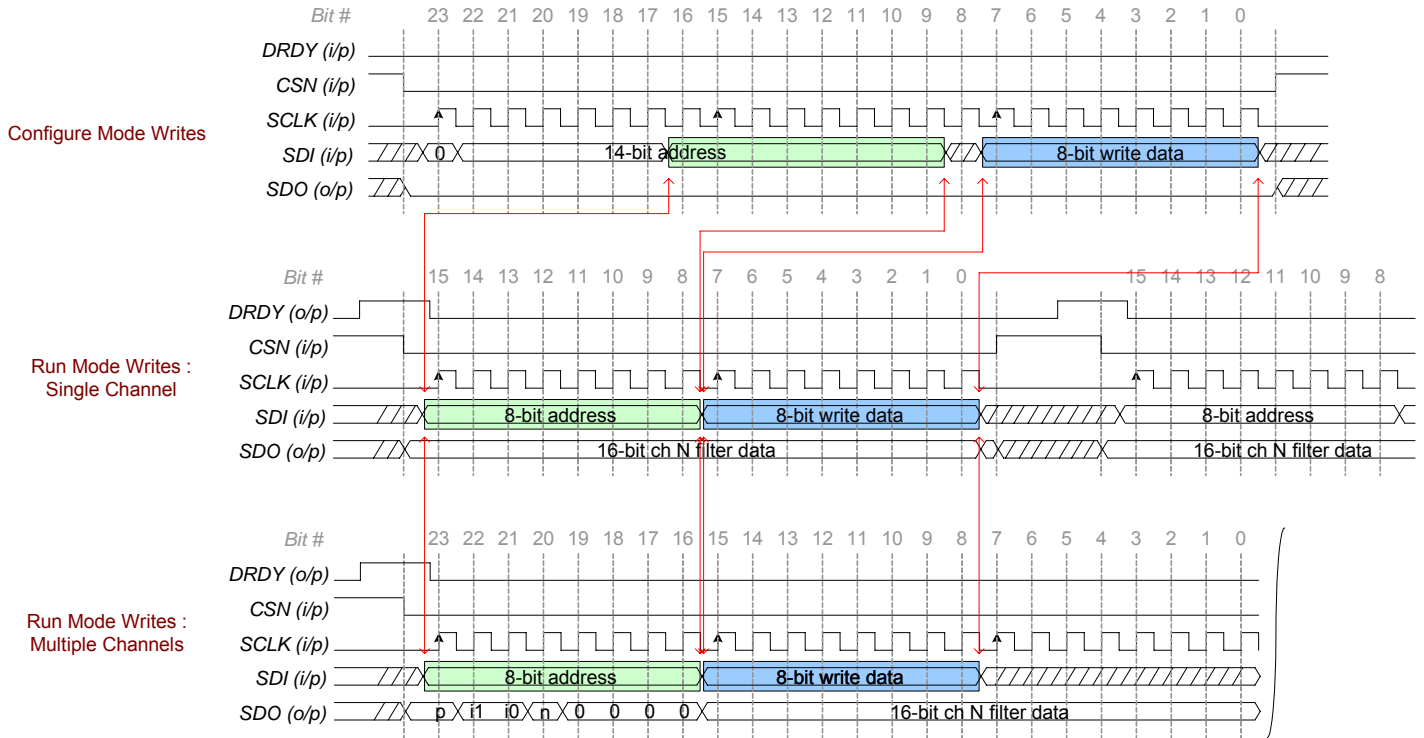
Bit # 23 22 21 20 19 18 17 16 15 14 13 12 11 10 9 8 7 6 5 4 3 2 1 0

DRDY (i/p)

CSN (i/p)

Configure Mode Writes

SCLK (i/p)

SDI (i/p)

0

14-bit address

8-bit write data

SDO (o/p)

Bit # 15 14 13 12 11 10 9 8 7 6 5 4 3 2 1 0 15 14 13 12 11 10 9 8

DRDY (o/p)

CSN (i/p)

Run Mode Writes : Single Channel

SCLK (i/p)

SDI (i/p)

8-bit address

8-bit write data

8-bit address

SDO (o/p)

16-bit ch N filter data

16-bit ch N filter data

Bit # 23 22 21 20 19 18 17 16 15 14 13 12 11 10 9 8 7 6 5 4 3 2 1 0

DRDY (o/p)

CSN (i/p)

Run Mode Writes : Multiple Channels

SCLK (i/p)

SDI (i/p)

8-bit address

8-bit write data

SDO (o/p)

p i1 i0 n 0 0 0 0

16-bit ch N filter data